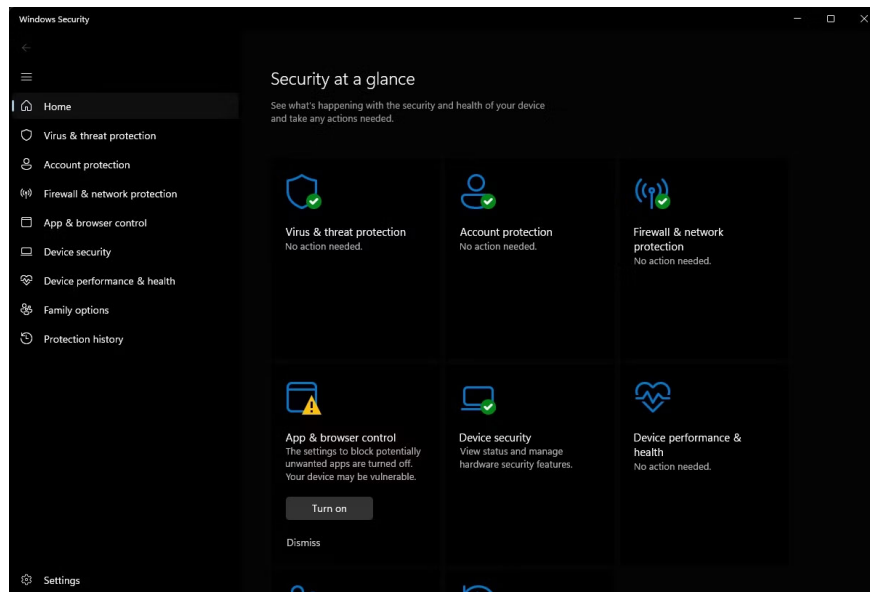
Windows Security

Home
Virus & threat protection
Account protection
Firewall & network protection
App & browser control
Device security
Device performance & health
Family options
Protection history

Settings

Security at a glance

See what's happening with the security and health of your device and take any actions needed.

Virus & threat protection
No action needed.

Account protection
No action needed.

Firewall & network protection
No action needed.

App & browser control
The settings to block potentially unwanted apps are turned off. Your device may be vulnerable.

Turn on

Dismiss

Device security
View status and manage hardware security features.

Device performance & health
No action needed.